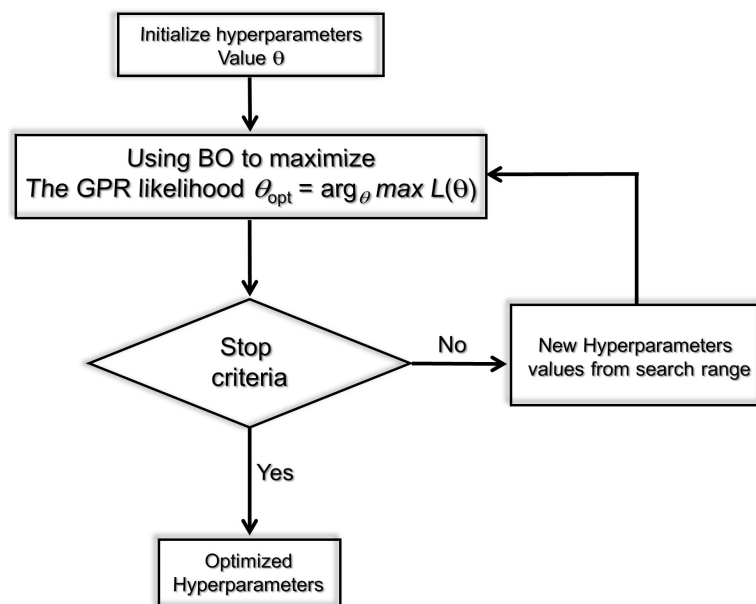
Initialize hyperparameters
Value $\theta$

Using BO to maximize
The GPR likelihood $\theta_{opt} = \arg_{\theta} max\ L(\theta)$

Stop criteria

No

New Hyperparameters values from search range

Yes

Optimized Hyperparameters